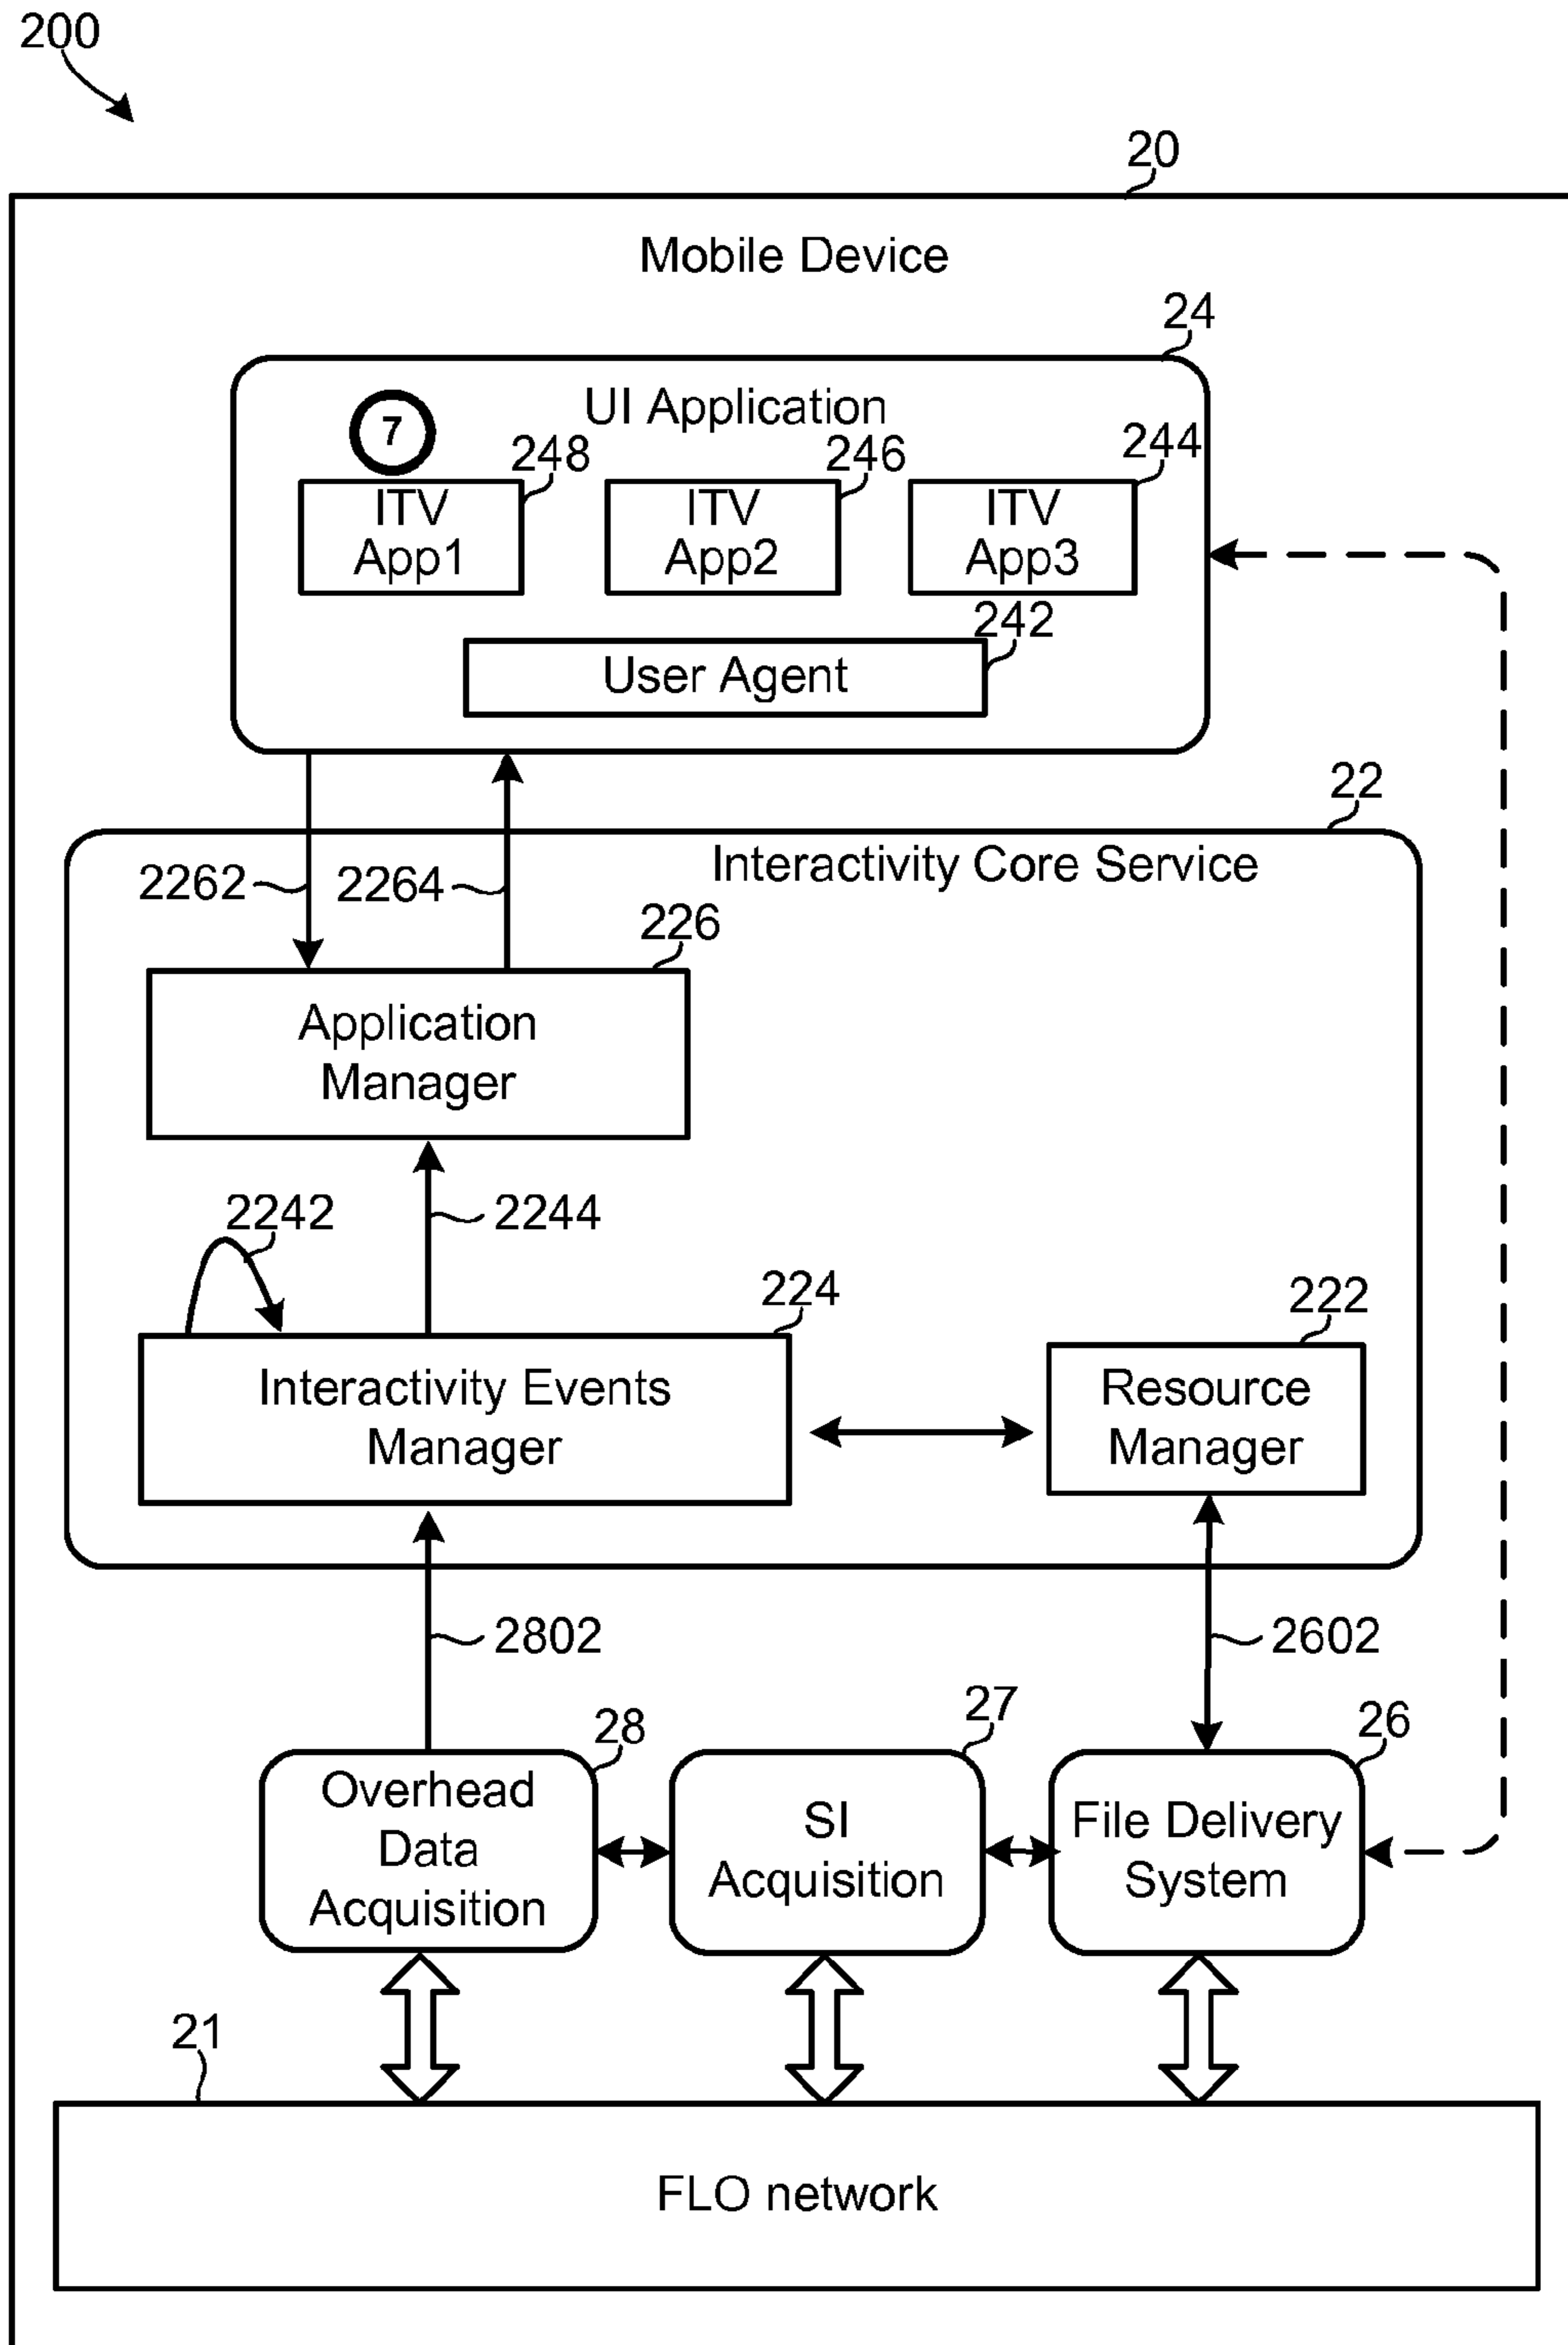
200

20

Mobile Device

24

UI Application

7

248

ITV App1

246

ITV App2

244

ITV App3

242

User Agent

22

Interactivity Core Service

2262

2264

226

Application Manager

2242

2244

224

Interactivity Events Manager

222

Resource Manager

2802

2602

28

Overhead Data Acquisition

27

SI Acquisition

26

File Delivery System

21

FLO network